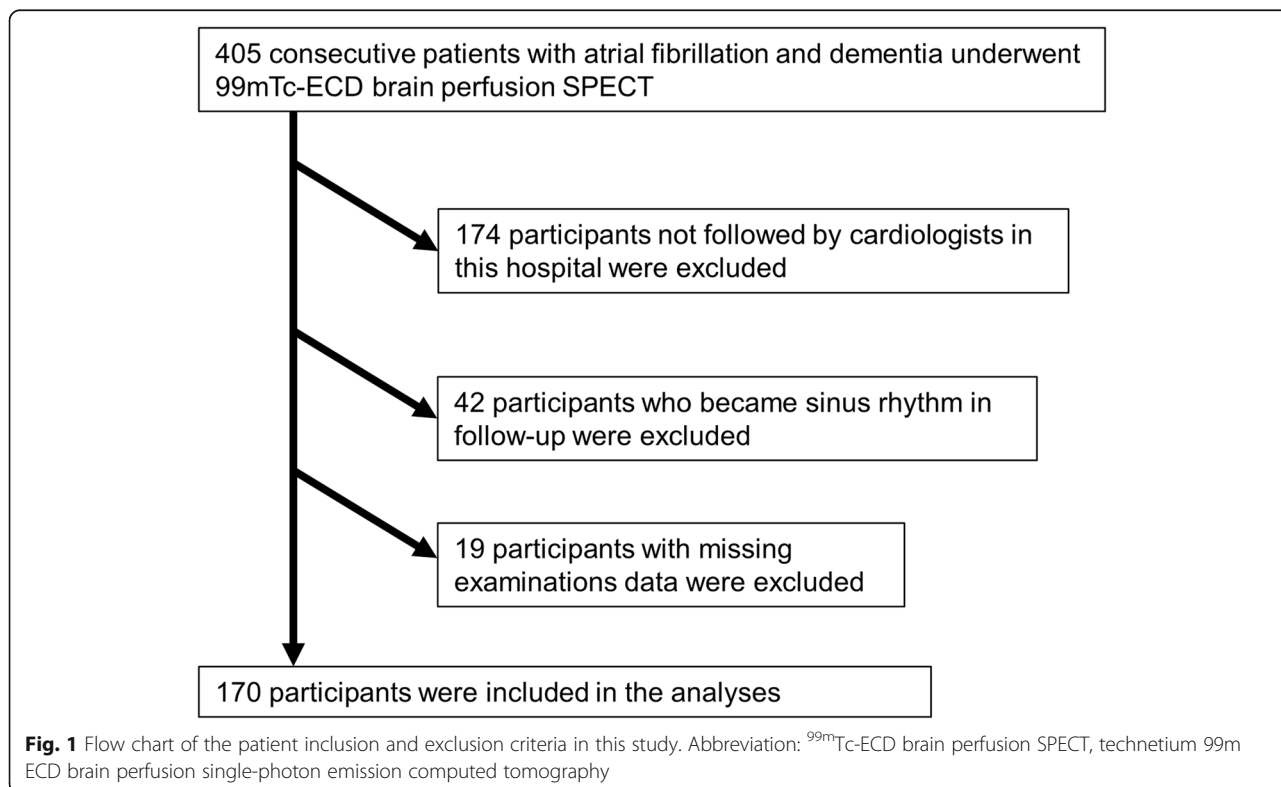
405 consecutive patients with atrial fibrillation and dementia underwent 99mTc-ECD brain perfusion SPECT

174 participants not followed by cardiologists in this hospital were excluded

42 participants who became sinus rhythm in follow-up were excluded

19 participants with missing examinations data were excluded

170 participants were included in the analyses

**Fig. 1** Flow chart of the patient inclusion and exclusion criteria in this study. Abbreviation: $^{99m}$Tc-ECD brain perfusion SPECT, technetium 99m ECD brain perfusion single-photon emission computed tomography